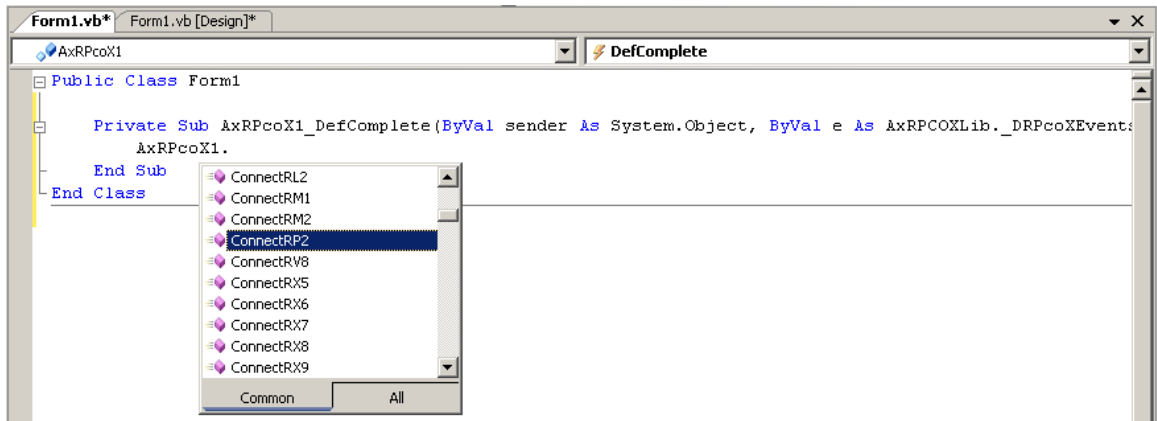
Form1.vb* | Form1.vb [Design]*

AxRPcoX1

DefComplete

Public Class Form1

    Private Sub AxRPcoX1_DefComplete(ByVal sender As System.Object, ByVal e As AxRPCOXLib._DRPcoXEvents
        AxRPcoX1.
    End Sub
End Class

ConnectRL2
ConnectRM1
ConnectRM2
ConnectRP2
ConnectRV8
ConnectRX5
ConnectRX6
ConnectRX7
ConnectRX8
ConnectRX9

Common | All